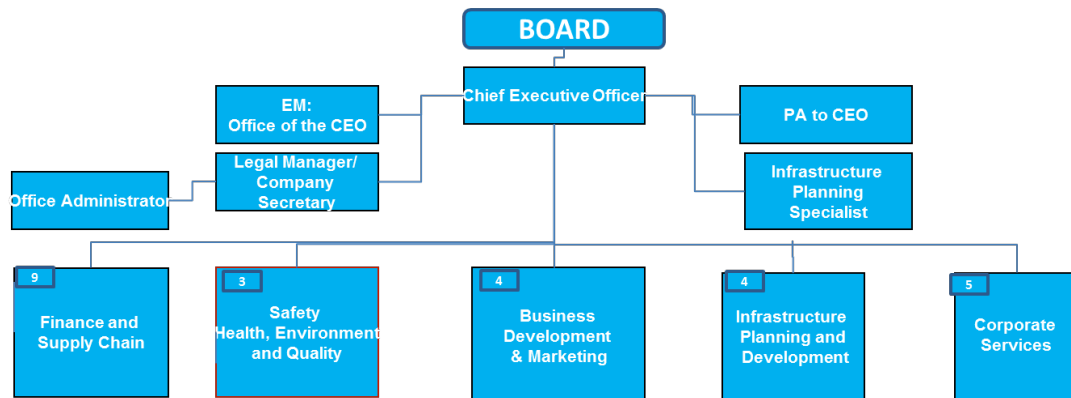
BOARD

Chief Executive Officer

EM:
Office of the CEO

PA to CEO

Office Administrator

Legal Manager/
Company
Secretary

Infrastructure
Planning
Specialist

9
Finance and
Supply Chain

3
Safety
Health, Environment
and Quality

4
Business
Development
& Marketing

4
Infrastructure
Planning and
Development

5
Corporate
Services